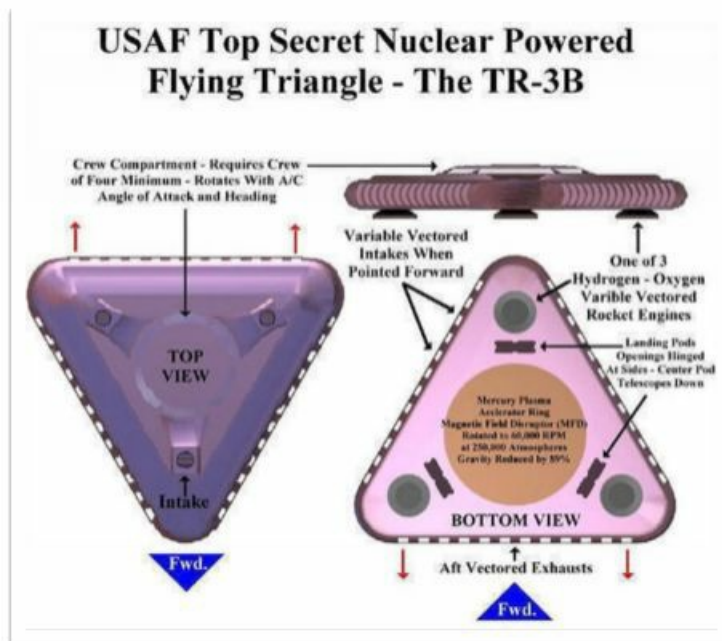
USAF Top Secret Nuclear Powered Flying Triangle - The TR-3B

Crew Compartment - Requires Crew of Four Minimum - Rotates With A/C Angle of Attack and Heading

Variable Vectored Intakes When Pointed Forward

One of 3 Hydrogen - Oxygen Varible Vectored Rocket Engines

TOP VIEW

Intake

Fwd.

Landing Pods Openings Hinged At Sides - Center Pod Telescopes Down

Mercury Plasma Accelerator Ring Magnetic Field Disruptor (MFD) Rotated to 60,000 RPM at 250,000 Atmospheres Gravity Reduced by 89%

BOTTOM VIEW

Aft Vectored Exhausts

Fwd.